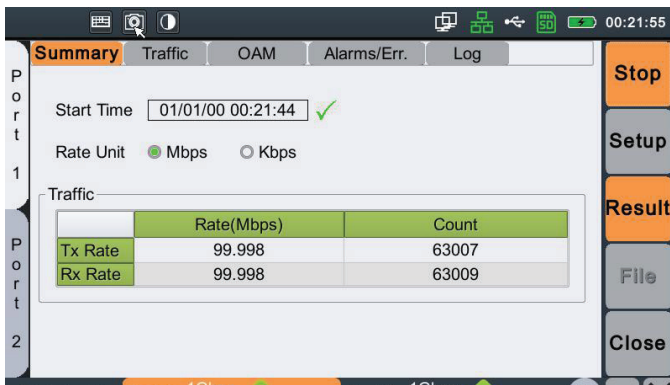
00:21:55

Summary Traffic OAM Alarms/Err. Log

Port 1

Port 2

Start Time 01/01/00 00:21:44

Rate Unit Mbps Kbps

Traffic

| | Rate(Mbps) | Count |
|---|---|---|
| Tx Rate | 99.998 | 63007 |
| Rx Rate | 99.998 | 63009 |

Stop

Setup

Result

File

Close

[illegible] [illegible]